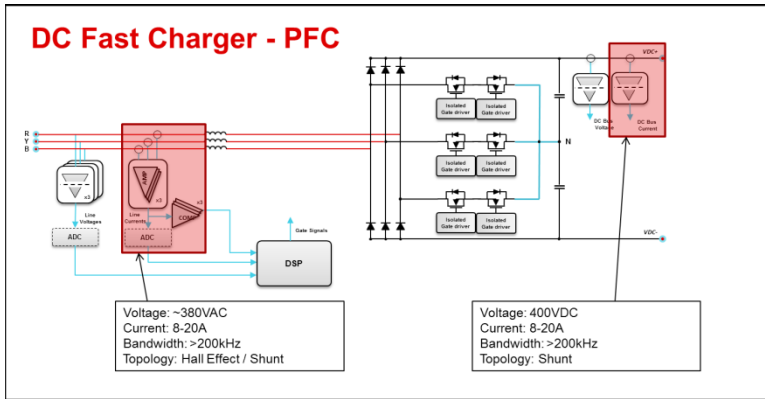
DC Fast Charger - PFC

R
Y
B

x3
Line Voltages
ADC

AMP
x3
Line Currents
ADC
COMP
x3

Gate Signals
DSP

Isolated Gate driver
Isolated Gate driver
Isolated Gate driver
Isolated Gate driver
Isolated Gate driver
Isolated Gate driver

N

VDC+
DC Bus Voltage
DC Bus Current
VDC-

Voltage: ~380VAC
Current: 8-20A
Bandwidth: >200kHz
Topology: Hall Effect / Shunt

Voltage: 400VDC
Current: 8-20A
Bandwidth: >200kHz
Topology: Shunt